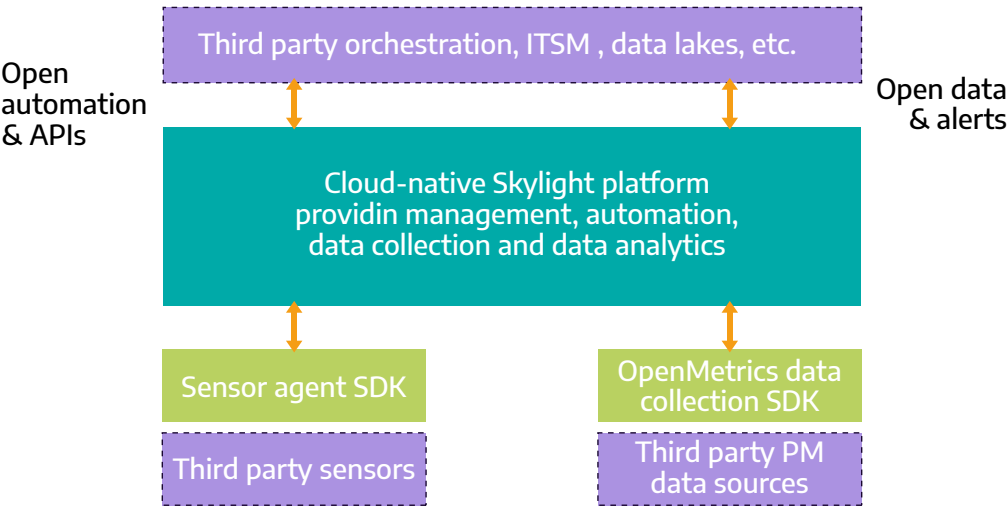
Third party orchestration, ITSM , data lakes, etc.

Open automation & APIs

Open data & alerts

Cloud-native Skylight platform providin management, automation, data collection and data analytics

Sensor agent SDK

OpenMetrics data collection SDK

Third party sensors

Third party PM data sources